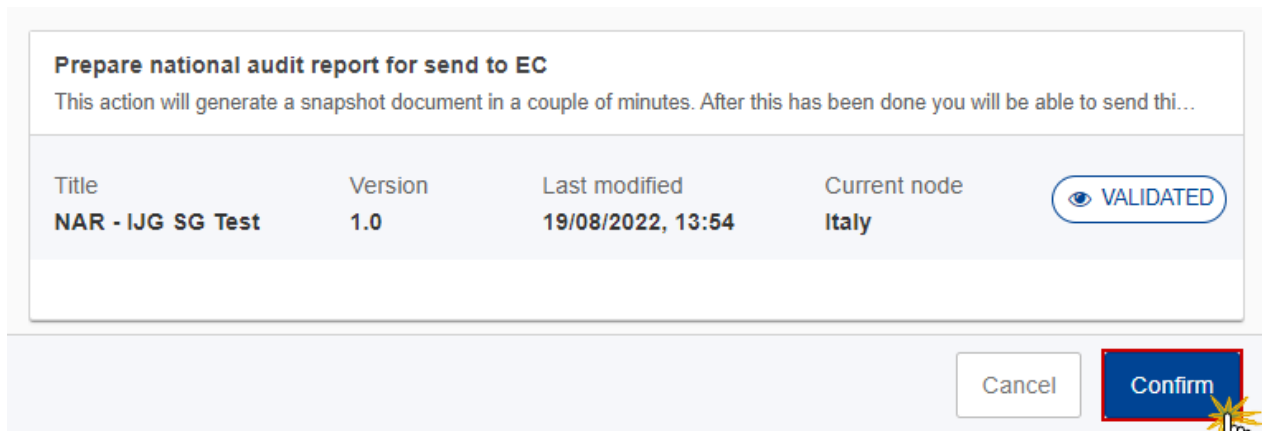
Prepare national audit report for send to EC
This action will generate a snapshot document in a couple of minutes. After this has been done you will be able to send thi…

| Title | Version | Last modified | Current node | |
|---|---|---|---|---|
| NAR - IJG SG Test | 1.0 | 19/08/2022, 13:54 | Italy | VALIDATED |

Cancel Confirm